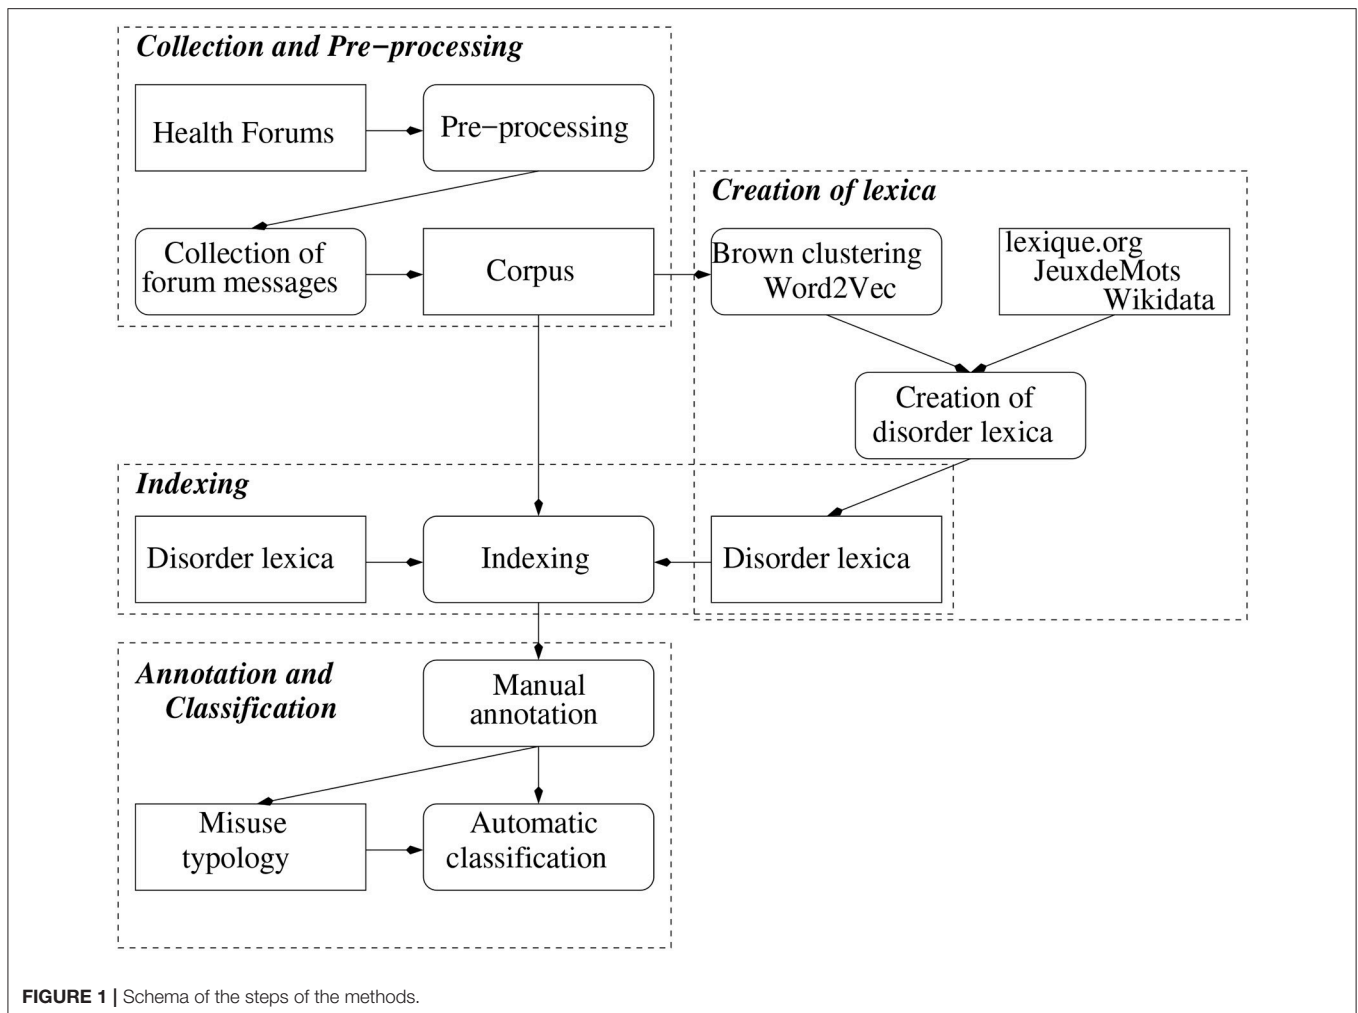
Collection and Pre−processing

Health Forums

Pre−processing

Collection of forum messages

Corpus

Creation of lexica

Brown clustering Word2Vec

lexique.org JeuxdeMots Wikidata

Creation of disorder lexica

Indexing

Disorder lexica

Indexing

Disorder lexica

Annotation and Classification

Manual annotation

Misuse typology

Automatic classification

FIGURE 1 | Schema of the steps of the methods.